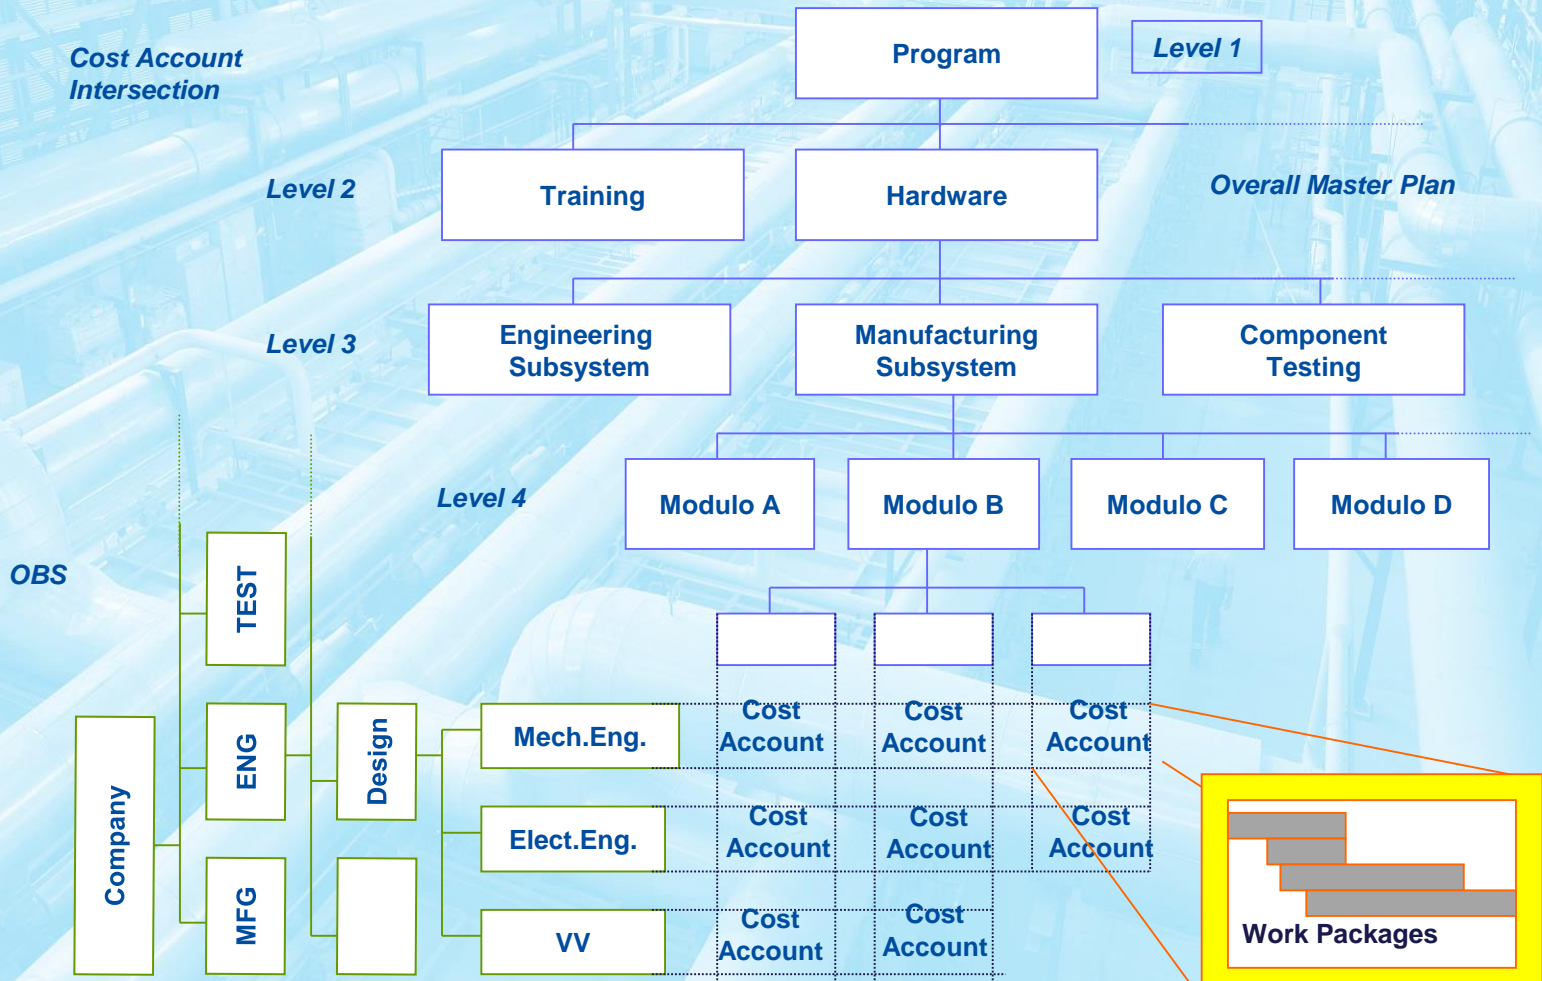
Cost Account Intersection

Program

Level 1

Level 2

Training

Hardware

Overall Master Plan

Level 3

Engineering Subsystem

Manufacturing Subsystem

Component Testing

Level 4

Modulo A

Modulo B

Modulo C

Modulo D

OBS

TEST

ENG

MFG

Company

Design

Mech.Eng.

Elect.Eng.

VV

Cost Account

Cost Account

Cost Account

Cost Account

Cost Account

Cost Account

Cost Account

Cost Account

Work Packages